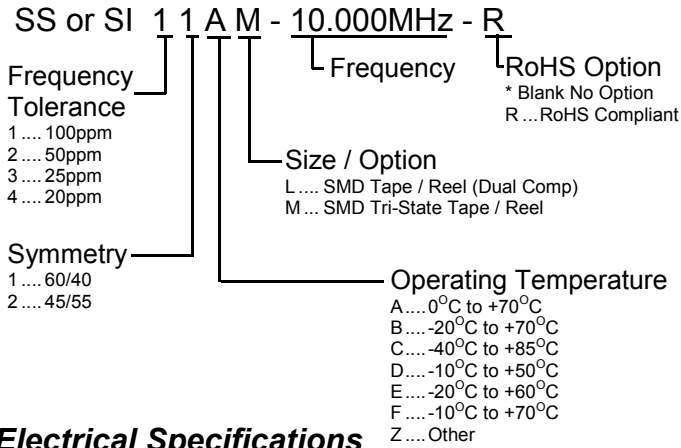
SS or SI 1 1 A M - 10.000MHz - R

Frequency

RoHS Option
* Blank No Option
R ... RoHS Compliant

Frequency Tolerance
1 .... 100ppm
2 .... 50ppm
3 .... 25ppm
4 .... 20ppm

Size / Option
L .... SMD Tape / Reel (Dual Comp)
M ... SMD Tri-State Tape / Reel

Symmetry
1 .... 60/40
2 .... 45/55

Operating Temperature
A .... $0^{O}$C to $+70^{O}$C
B .... $-20^{O}$C to $+70^{O}$C
C .... $-40^{O}$C to $+85^{O}$C
D .... $-10^{O}$C to $+50^{O}$C
E .... $-20^{O}$C to $+60^{O}$C
F .... $-10^{O}$C to $+70^{O}$C
Z .... Other

Electrical Specifications